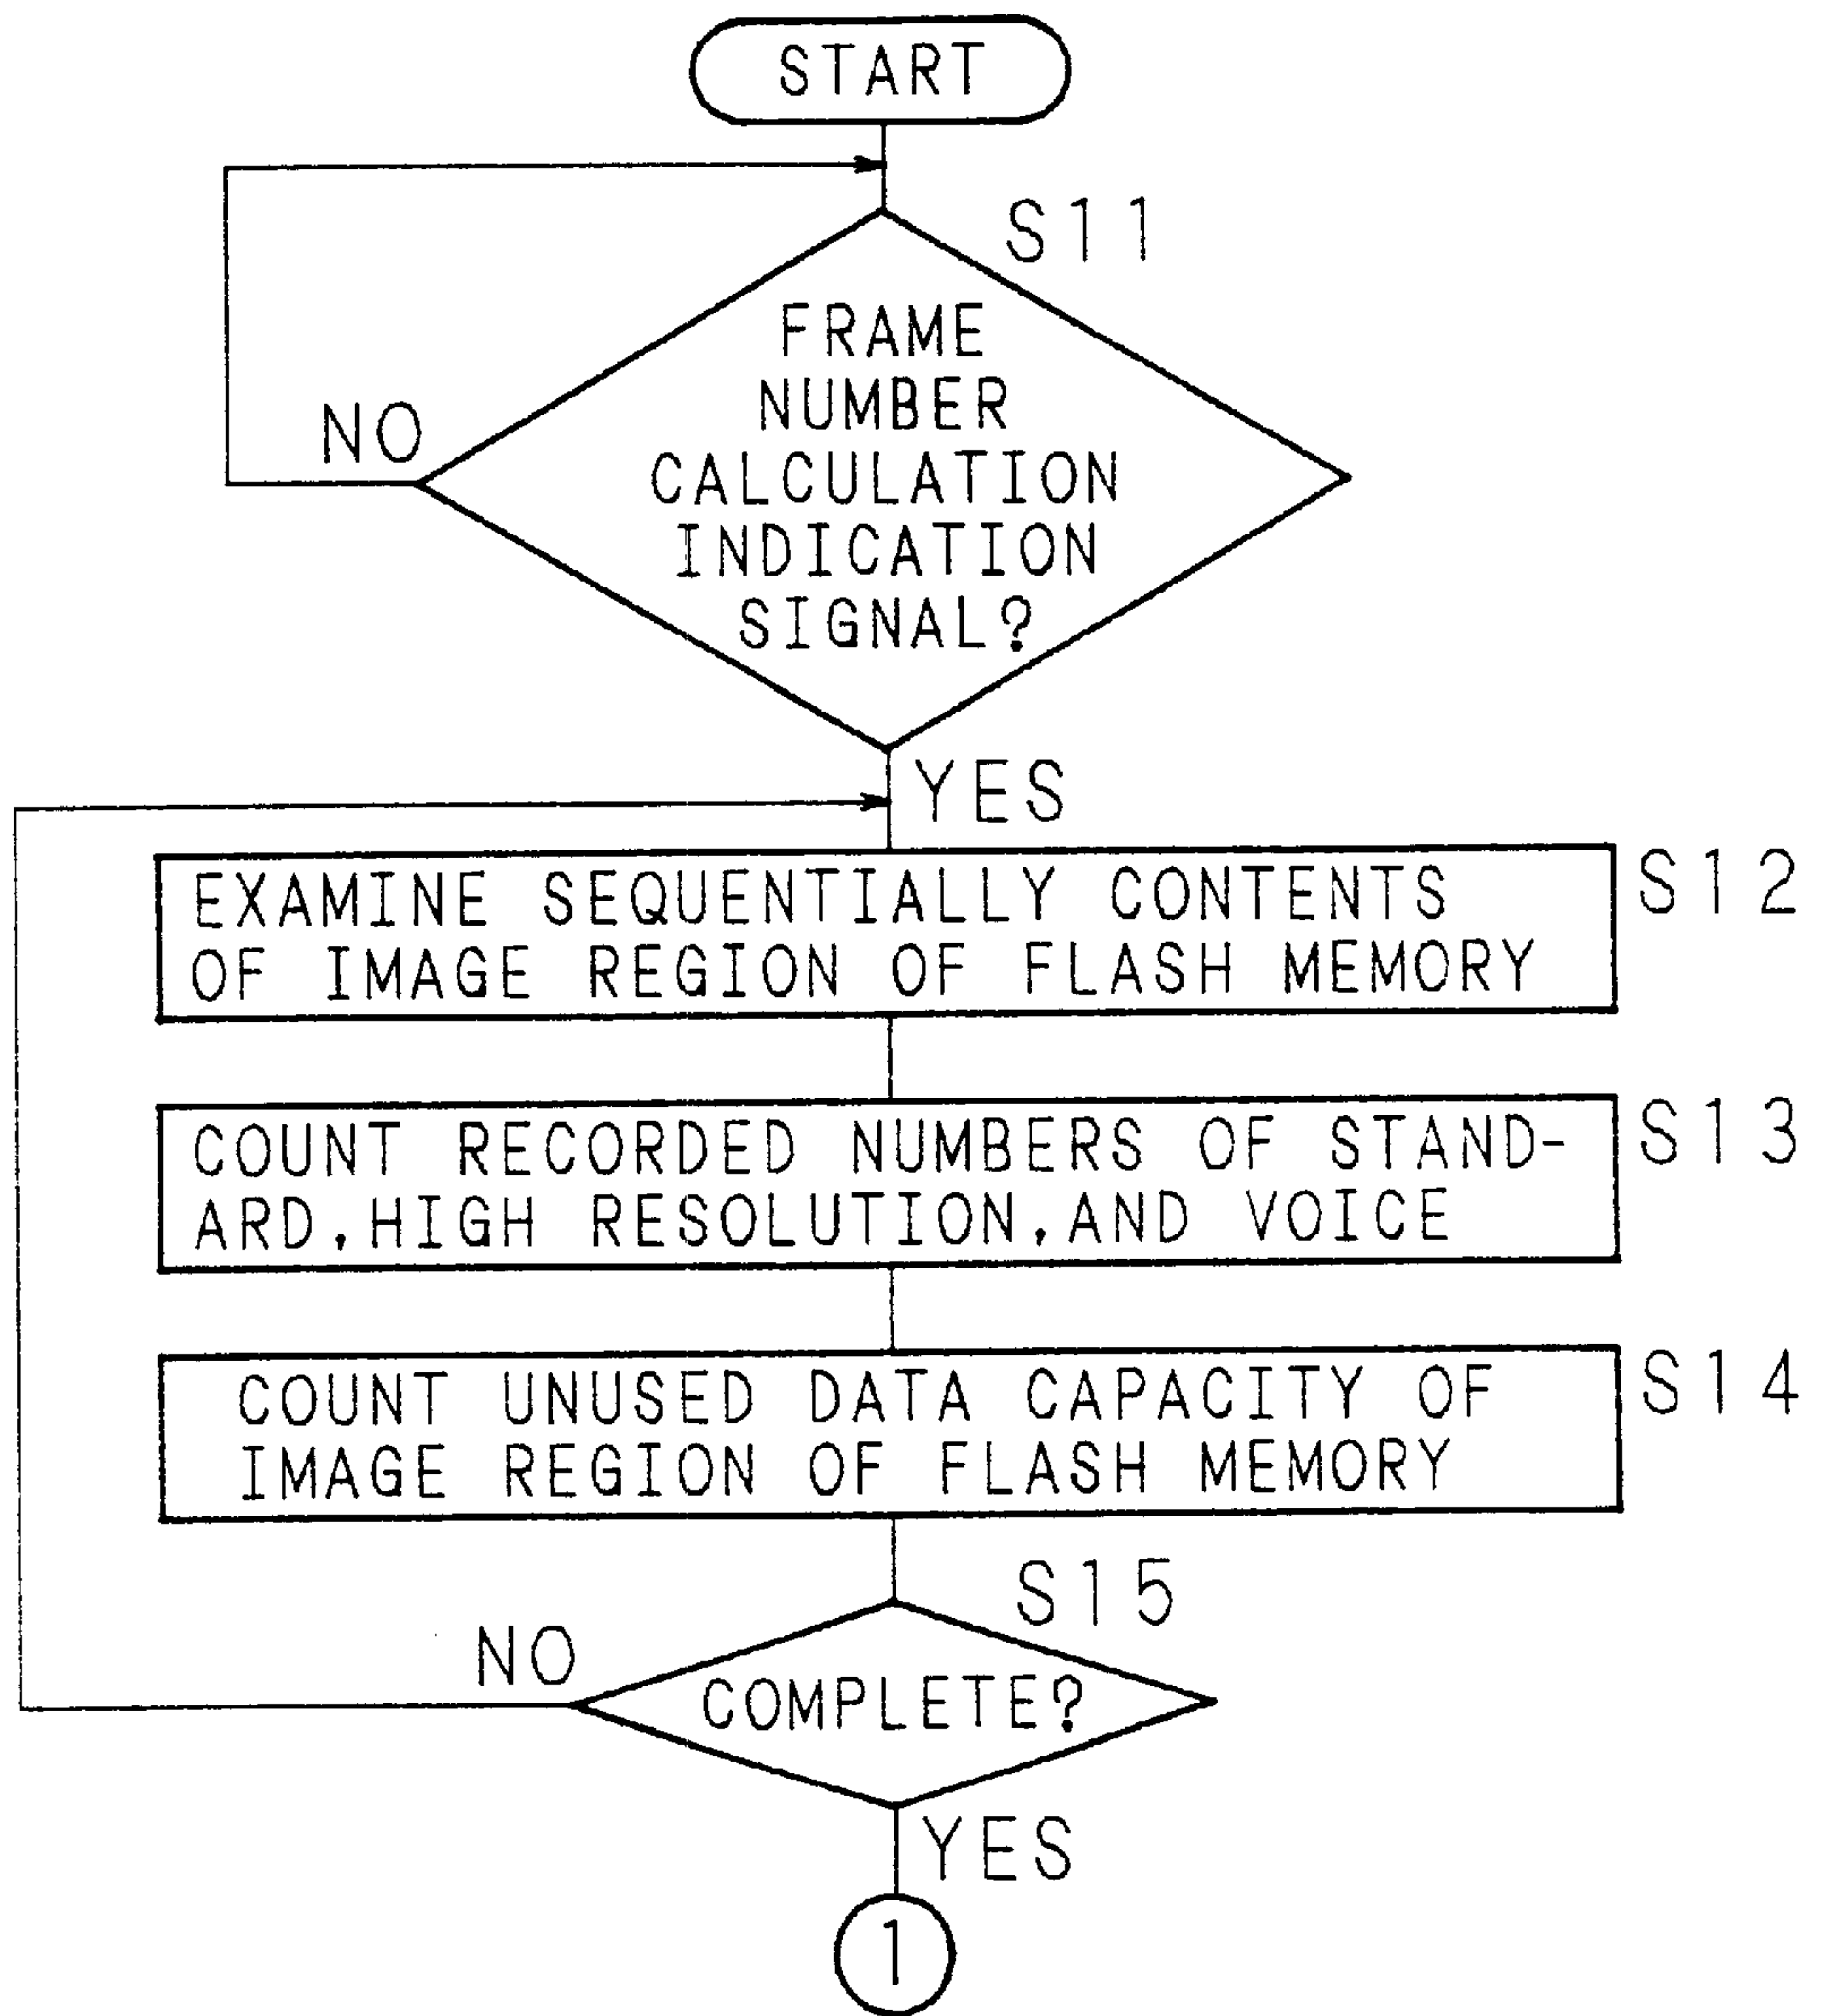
START

S11

FRAME NUMBER CALCULATION INDICATION SIGNAL?

NO

YES

EXAMINE SEQUENTIALLY CONTENTS OF IMAGE REGION OF FLASH MEMORY

S12

COUNT RECORDED NUMBERS OF STANDARD,HIGH RESOLUTION,AND VOICE

S13

COUNT UNUSED DATA CAPACITY OF IMAGE REGION OF FLASH MEMORY

S14

S15

NO

COMPLETE?

YES

1